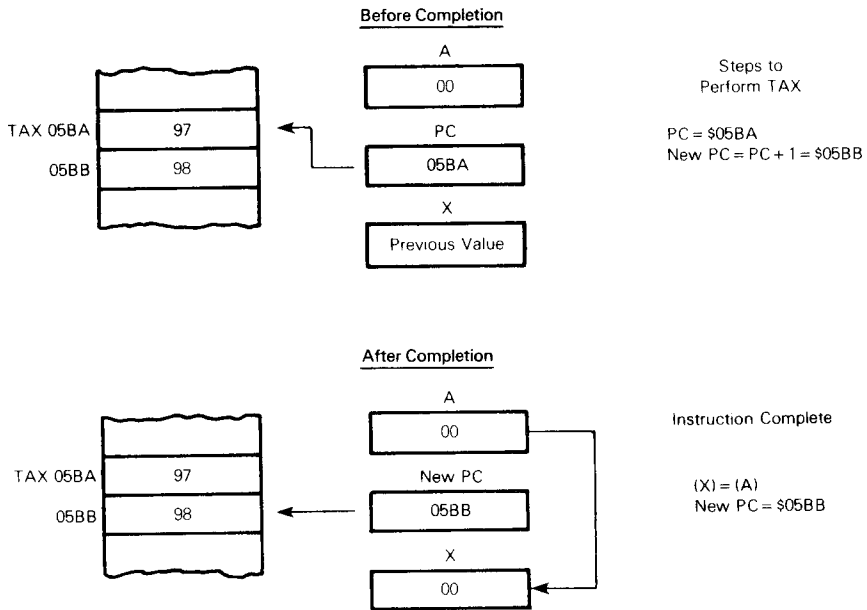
Before Completion

TAX 05BA | 97
05BB | 98

A
00

PC
05BA

X
Previous Value

Steps to Perform TAX

PC = \$05BA
New PC = PC + 1 = \$05BB

After Completion

TAX 05BA | 97
05BB | 98

A
00

New PC
05BB

X
00

Instruction Complete

(X) = (A)
New PC = \$05BB